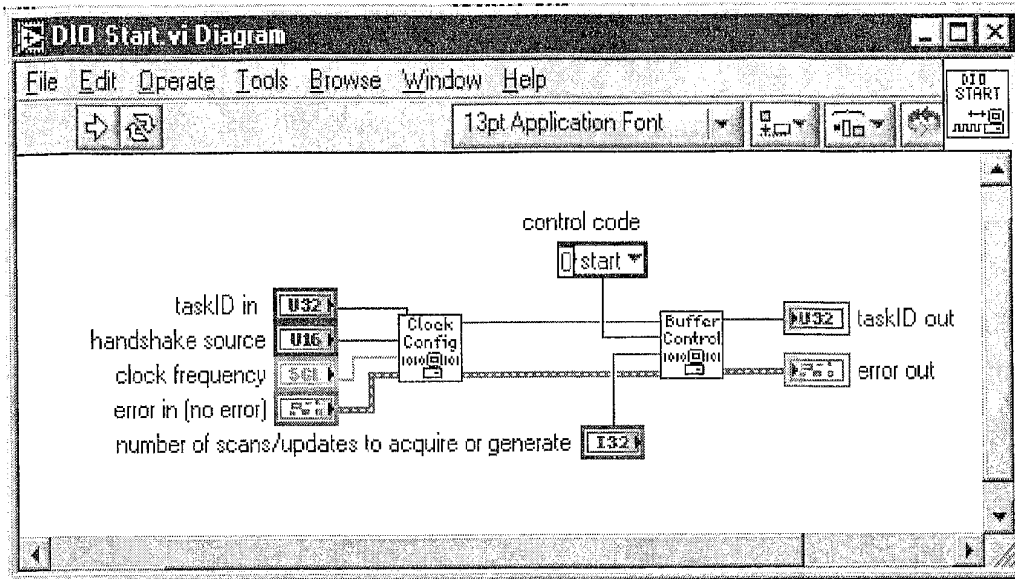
DIO Start.vi Diagram

File Edit Operate Tools Browse Window Help

13pt Application Font

DIO START

control code

0 start

taskID in U32

handshake source U16

clock frequency SGL

error in (no error)

Clock Config

Buffer Control

U32 taskID out

error out

number of scans/updates to acquire or generate I32